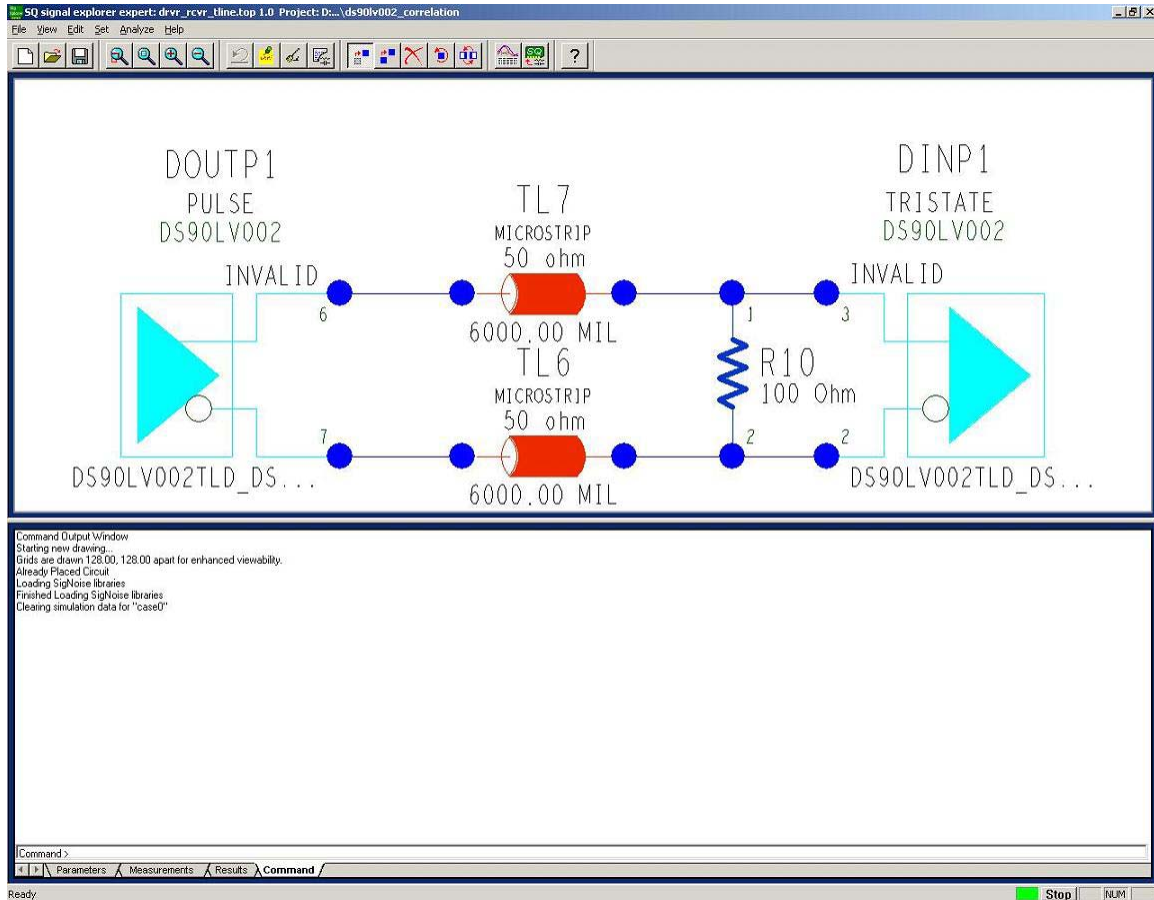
SQ signal explorer expert: drvr_rcvr_tline.top 1.0 Project: D:...\ds90lv002_correlation

File View Edit Set Analyze Help

?

DOUTP1
PULSE
DS90LV002

INVALID

6

7

DS90LV002TLD_DS...

TL7
MICROSTRIP
50 ohm
6000.00 MIL

TL6
MICROSTRIP
50 ohm
6000.00 MIL

1
R10
100 Ohm
2

DINP1
TRISTATE
DS90LV002

INVALID

3

2

DS90LV002TLD_DS...

Command Output Window
Starting new drawing...
Grids are drawn 128.00, 128.00 apart for enhanced viewability.
Already Placed Circuit
Loading SigNoise libraries
Finished Loading SigNoise libraries
Clearing simulation data for "case0"

Command >

Parameters Measurements Results Command

Ready

Stop NUM